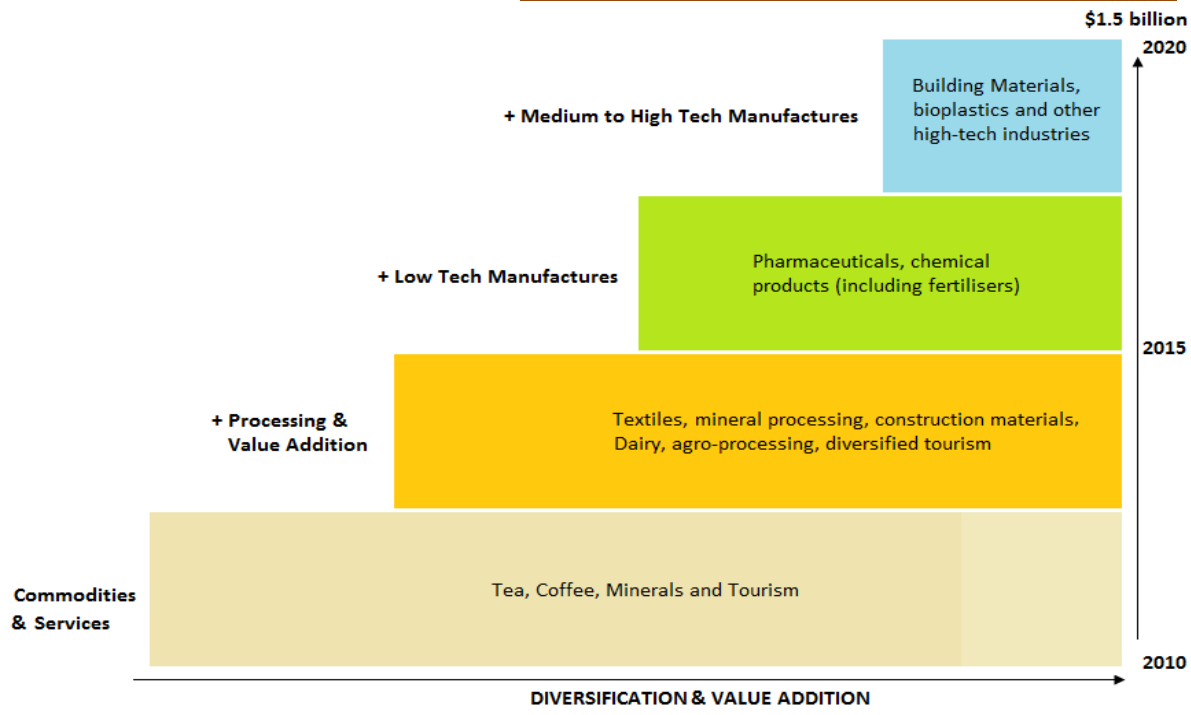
$1.5 billion

2020

+ Medium to High Tech Manufactures

Building Materials, bioplastics and other high-tech industries

+ Low Tech Manufactures

Pharmaceuticals, chemical products (including fertilisers)

2015

+ Processing & Value Addition

Textiles, mineral processing, construction materials, Dairy, agro-processing, diversified tourism

Commodities & Services

Tea, Coffee, Minerals and Tourism

2010

DIVERSIFICATION & VALUE ADDITION